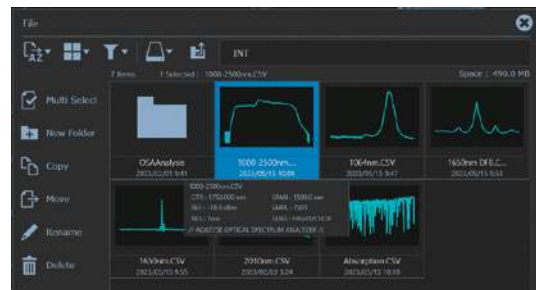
File

INT

7 Items    1 Selected : 1000-2500nm.CSV    Space : 490.0 MB

Multi Select

New Folder

Copy

Move

Rename

Delete

OSAAnalysis
2023/02/01 9:41

1000-2500nm....
2023/05/15 10:08

1064nm.CSV
2023/05/15 9:47

1650nm DFB.C...
2023/05/15 9:53

1000-2500nm.CSV
CTR : 1750.000 nm    SPAN : 1500.00 nm
REF : -10.0 dBm    SMPL : 1501
RES : free    SENS : HIGH1/CHOP
// ADVANTEST OPTICAL SPECTRUM ANALYZER //

1650nm.CSV
2023/05/15 9:55

2010nm.CSV
2023/05/15 3:24

Absorption.CSV
2023/05/15 10:18